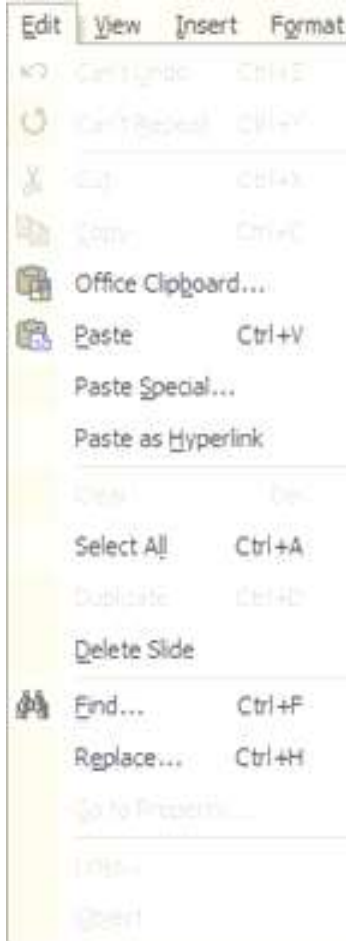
Edit View Insert Format

Can't Undo Ctrl+Z

Can't Repeat Ctrl+Y

Cut Ctrl+X

Copy Ctrl+C

Office Clipboard...

Paste Ctrl+V

Paste Special...

Paste as Hyperlink

Clear Del

Select All Ctrl+A

Duplicate Ctrl+D

Delete Slide

Find... Ctrl+F

Replace... Ctrl+H

Go to Property...

Links...

Object